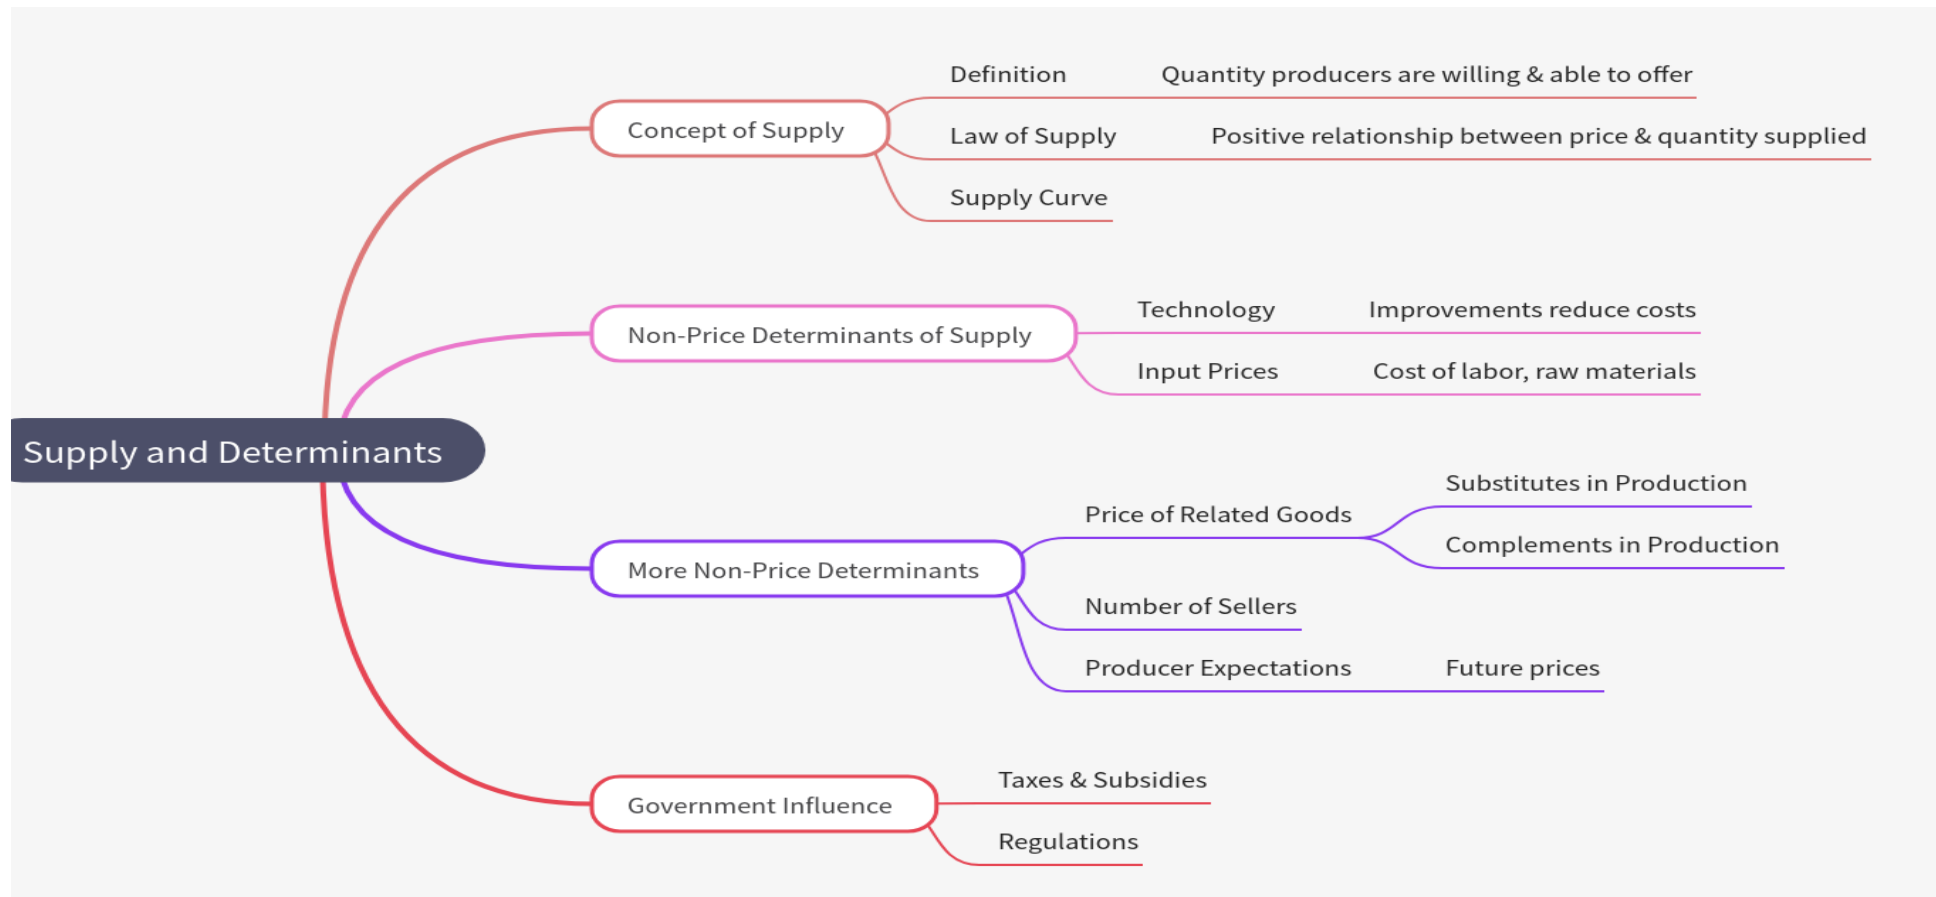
Supply and Determinants

Concept of Supply

Definition

Quantity producers are willing & able to offer

Law of Supply

Positive relationship between price & quantity supplied

Supply Curve

Non-Price Determinants of Supply

Technology

Improvements reduce costs

Input Prices

Cost of labor, raw materials

More Non-Price Determinants

Price of Related Goods

Substitutes in Production

Complements in Production

Number of Sellers

Producer Expectations

Future prices

Government Influence

Taxes & Subsidies

Regulations